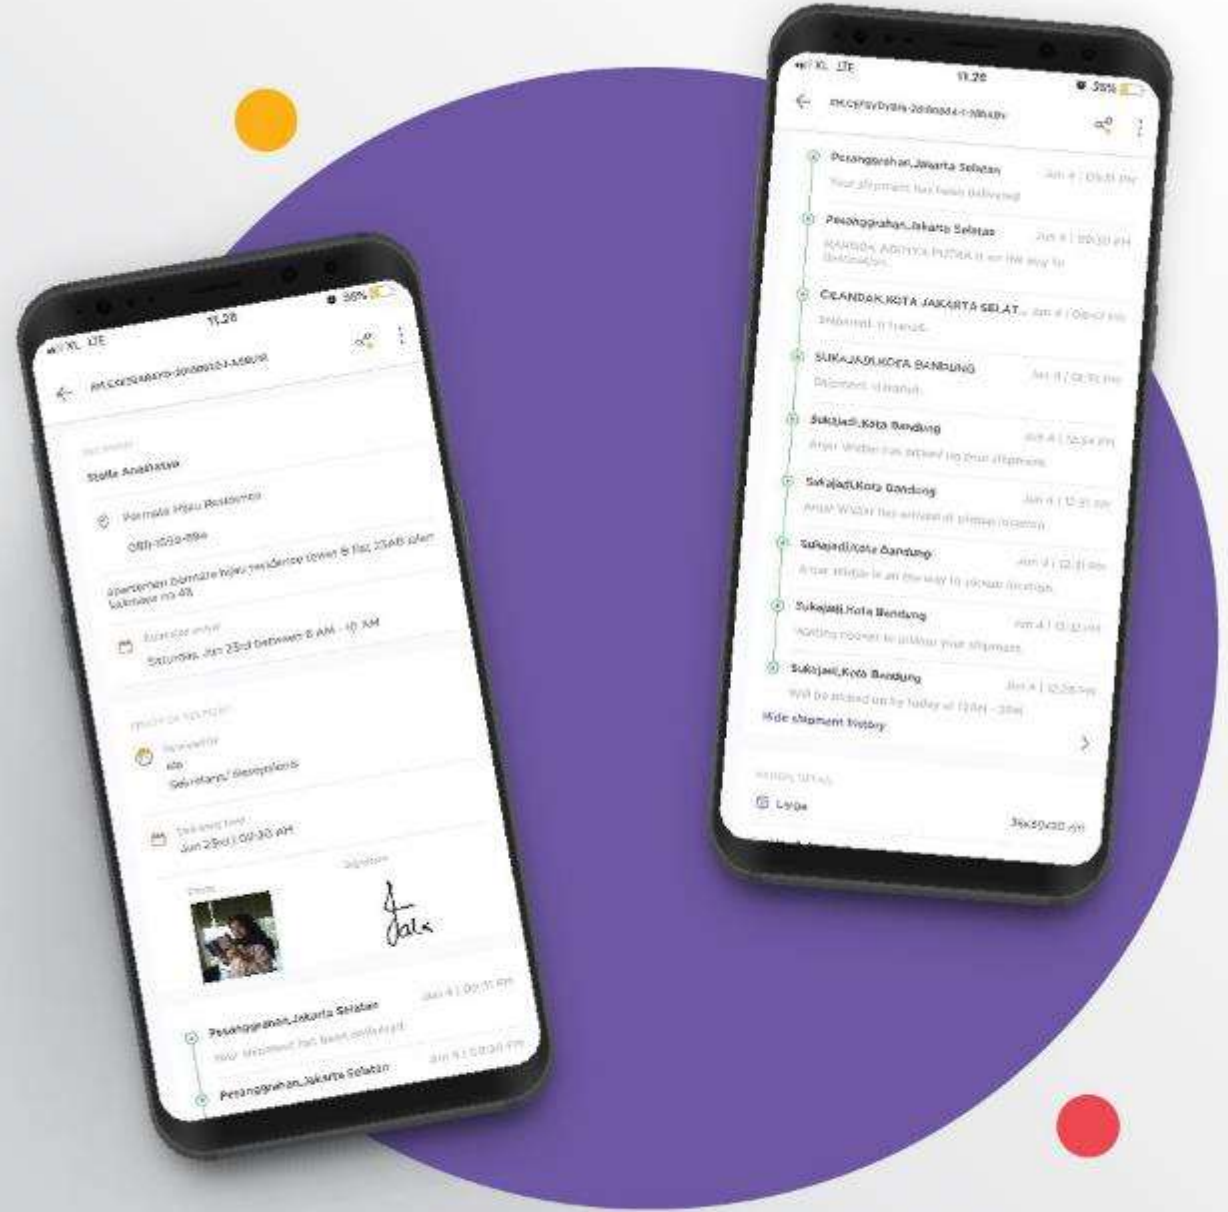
XL LTE
11.26
36%
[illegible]
Recipient
Stella Anabhatan
Permata Hijau Residence
081-1559-896
Apartemen permata hijau residence tower B flat 2345 jalan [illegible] no 48
Expected arrival
Saturday, Jan 23rd between 8 AM - 10 AM
Proof of delivery
Received by
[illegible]
Sekretaris/ Resepsionis
Delivered time
Jan 23rd | 09:30 AM
Photo
Signature
Pesanggrahan,Jakarta Selatan
Jan 4 | 09:31 PM
Your shipment has been delivered
Pesanggrahan,Jakarta Selatan
Jan 4 | 09:30 PM

XL LTE
11.26
36%
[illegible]
Pesanggrahan,Jakarta Selatan
Jan 4 | 09:31 PM
Your shipment has been delivered
Pesanggrahan,Jakarta Selatan
Jan 4 | 09:30 PM
RAMDOK ADITYA PUTRA is on the way to destination.
CILANDAK,KOTA JAKARTA SELAT...
Jan 4 | 08:47 PM
Shipment in transit.
SUKAJADI,KOTA BANDUNG
Jan 4 | 02:15 PM
Shipment in transit.
Sukajadi,Kota Bandung
Jan 4 | 12:54 PM
Anjar Widar has picked up your shipment.
Sukajadi,Kota Bandung
Jan 4 | 12:31 PM
Anjar Widar has arrived at pickup location.
Sukajadi,Kota Bandung
Jan 4 | 12:31 PM
Anjar Widjar is on the way to pickup location.
Sukajadi,Kota Bandung
Jan 4 | 12:12 PM
Waiting courier to pickup your shipment.
Sukajadi,Kota Bandung
Jan 4 | 12:28 PM
Will be picked up by today at 12AM - 3PM
Hide shipment history
Parcel details
Large
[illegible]